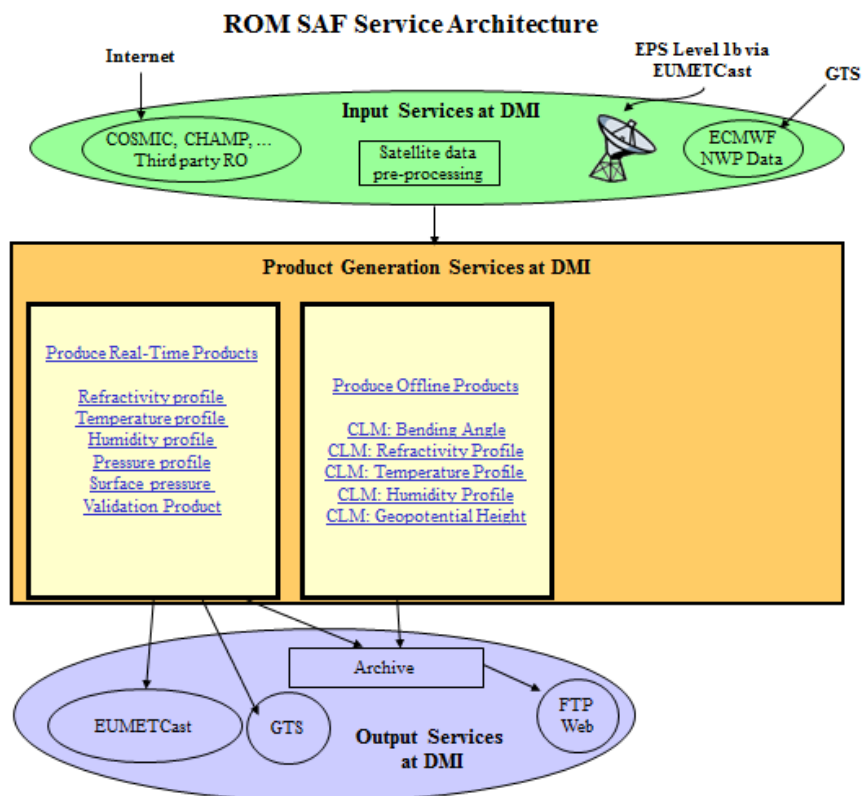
ROM SAF Service Architecture

Internet

EPS Level 1b via EUMETCast

GTS

Input Services at DMI

COSMIC, CHAMP, ... Third party RO

Satellite data pre-processing

ECMWF NWP Data

Product Generation Services at DMI

Produce Real-Time Products

Refractivity profile
Temperature profile
Humidity profile
Pressure profile
Surface pressure
Validation Product

Produce Offline Products

CLM: Bending Angle
CLM: Refractivity Profile
CLM: Temperature Profile
CLM: Humidity Profile
CLM: Geopotential Height

Archive

EUMETCast

GTS

FTP Web

Output Services at DMI